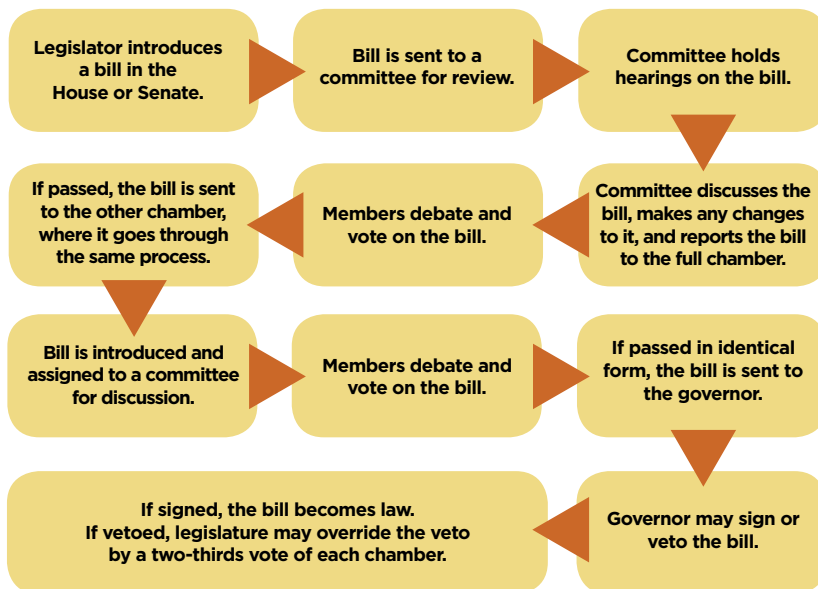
Legislator introduces a bill in the House or Senate.

Bill is sent to a committee for review.

Committee holds hearings on the bill.

Committee discusses the bill, makes any changes to it, and reports the bill to the full chamber.

Members debate and vote on the bill.

If passed, the bill is sent to the other chamber, where it goes through the same process.

Bill is introduced and assigned to a committee for discussion.

Members debate and vote on the bill.

If passed in identical form, the bill is sent to the governor.

Governor may sign or veto the bill.

If signed, the bill becomes law. If vetoed, legislature may override the veto by a two-thirds vote of each chamber.